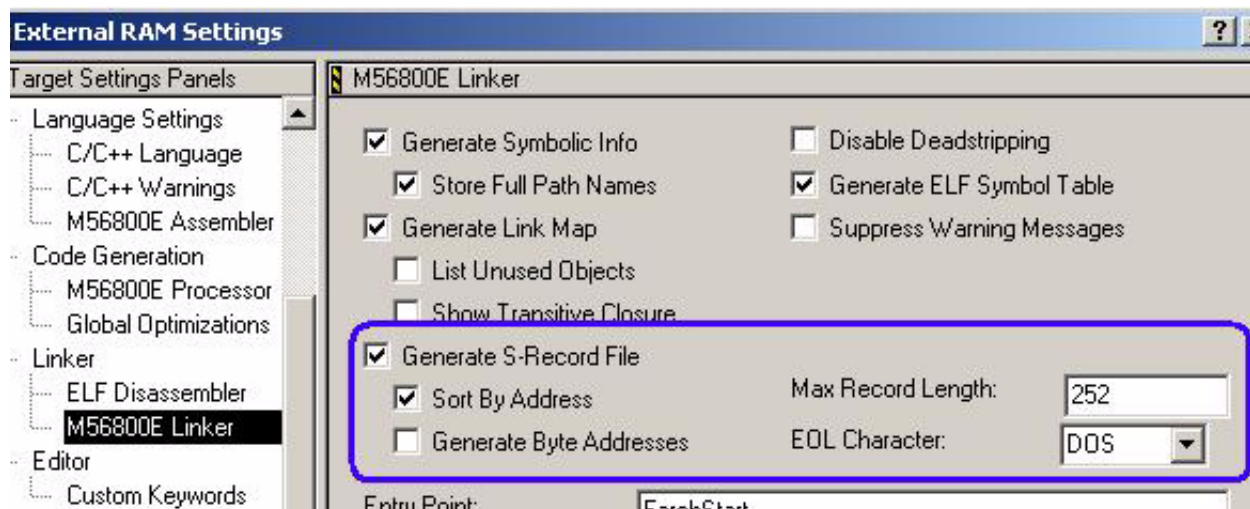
External RAM Settings

?

Target Settings Panels

Language Settings
C/C++ Language
C/C++ Warnings
M56800E Assembler
Code Generation
M56800E Processor
Global Optimizations
Linker
ELF Disassembler
M56800E Linker
Editor
Custom Keywords

M56800E Linker

Generate Symbolic Info
Store Full Path Names
Generate Link Map
List Unused Objects
Show Transitive Closure

Disable Deadstripping
Generate ELF Symbol Table
Suppress Warning Messages

Generate S-Record File
Sort By Address
Generate Byte Addresses

Max Record Length: 252
EOL Character: DOS

Entry Point: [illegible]